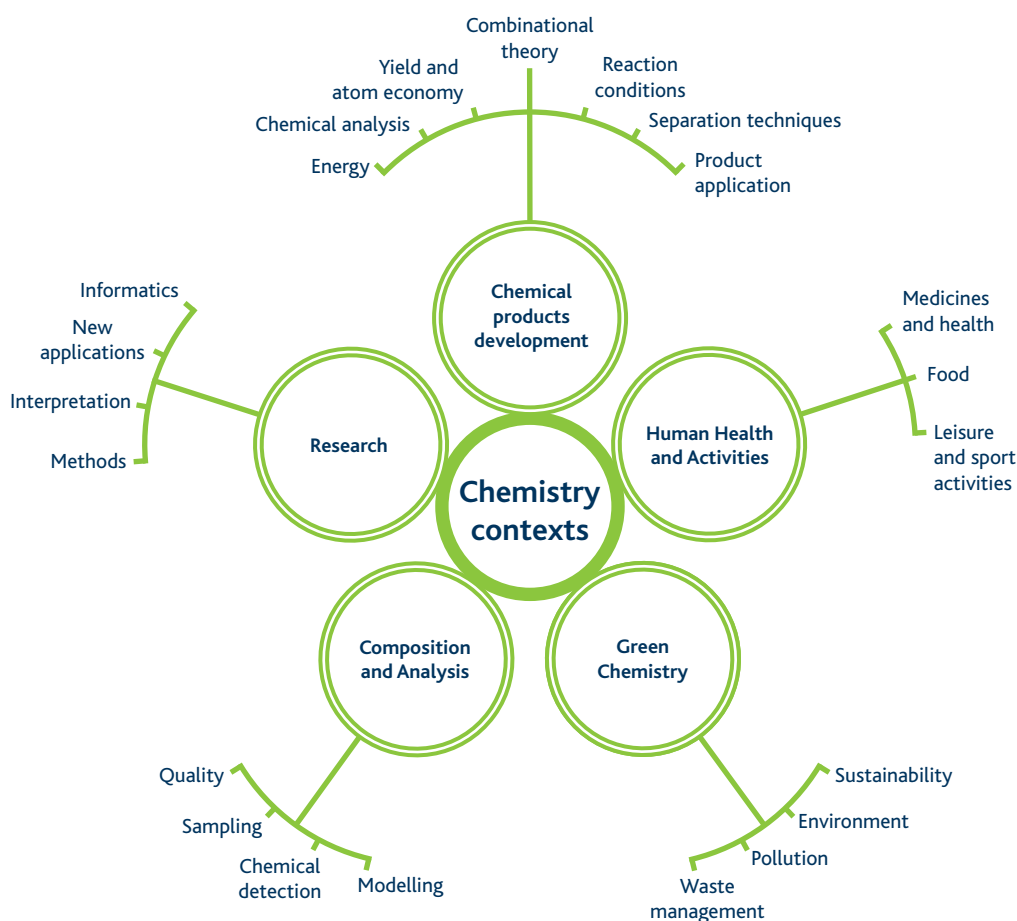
Combinational theory

Yield and atom economy

Reaction conditions

Chemical analysis

Separation techniques

Energy

Product application

Informatics

New applications

Interpretation

Methods

Chemical products development

Medicines and health

Food

Leisure and sport activities

Research

Human Health and Activities

Chemistry contexts

Composition and Analysis

Green Chemistry

Quality

Sampling

Chemical detection

Modelling

Sustainability

Environment

Pollution

Waste management